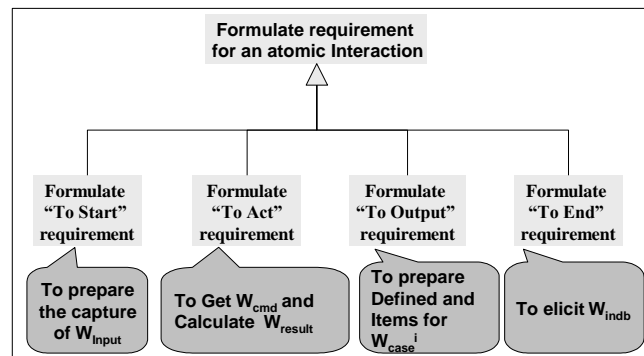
Formulate requirement for an atomic Interaction

Formulate "To Start" requirement

Formulate "To Act" requirement

Formulate "To Output" requirement

Formulate "To End" requirement

To prepare the capture of $W_{Input}$

To Get $W_{cmd}$ and Calculate $W_{result}$

To prepare Defined and Items for $W_{case}^{i}$

To elicit $W_{indb}$